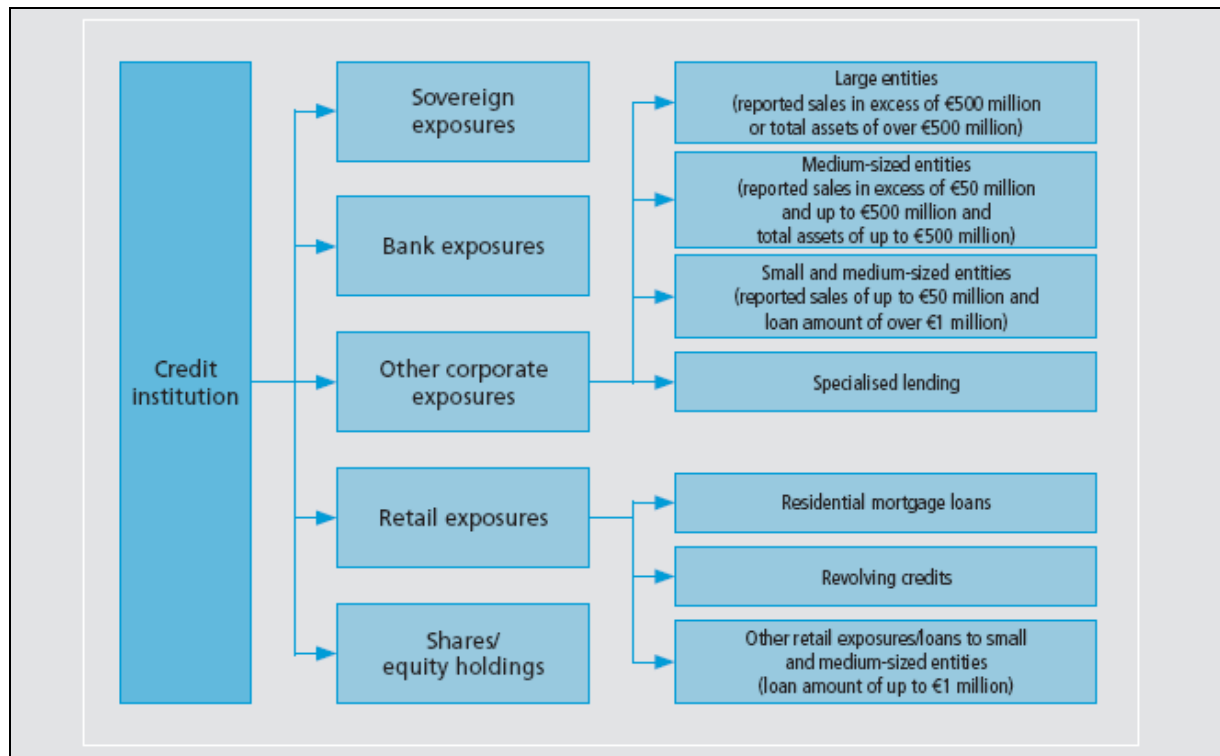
Credit institution

Sovereign exposures

Bank exposures

Other corporate exposures

Retail exposures

Shares/ equity holdings

Large entities (reported sales in excess of €500 million or total assets of over €500 million)

Medium-sized entities (reported sales in excess of €50 million and up to €500 million and total assets of up to €500 million)

Small and medium-sized entities (reported sales of up to €50 million and loan amount of over €1 million)

Specialised lending

Residential mortgage loans

Revolving credits

Other retail exposures/loans to small and medium-sized entities (loan amount of up to €1 million)